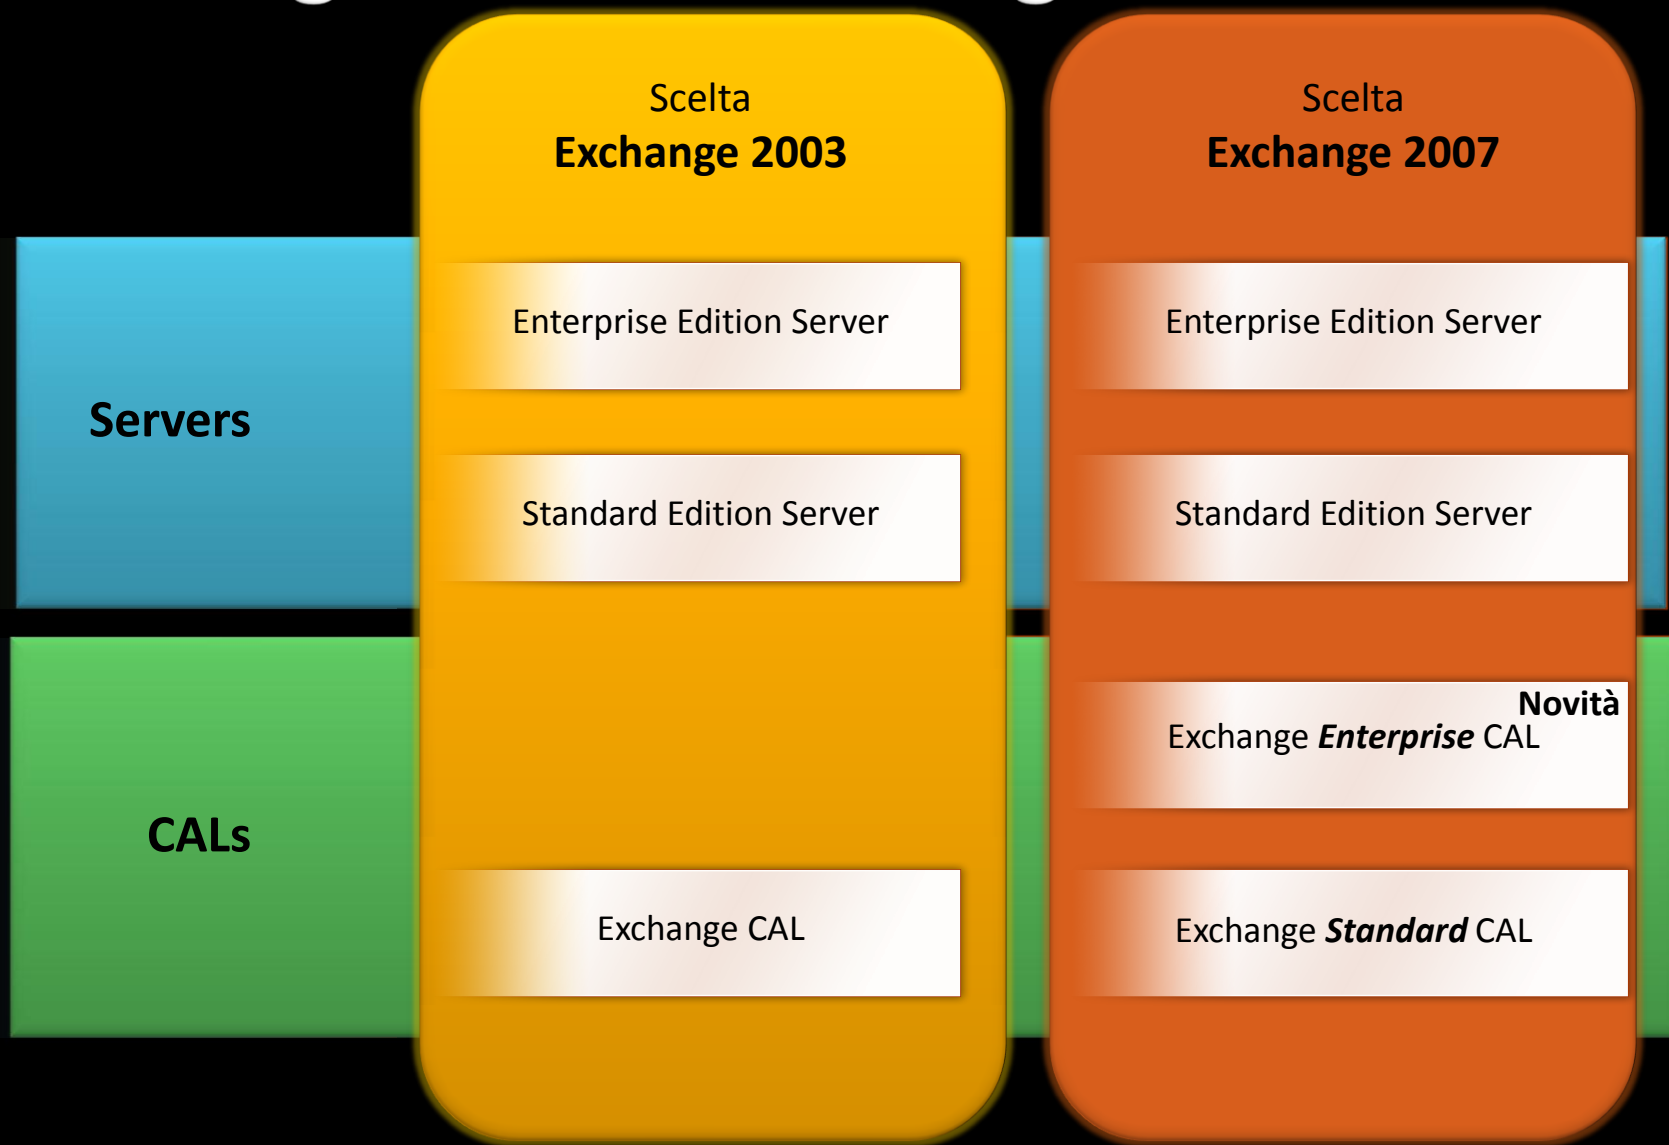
Scelta
**Exchange 2003**

Scelta
**Exchange 2007**

**Servers**

Enterprise Edition Server

Standard Edition Server

Enterprise Edition Server

Standard Edition Server

**CALs**

Exchange CAL

Novità
Exchange ***Enterprise*** CAL

Exchange ***Standard*** CAL